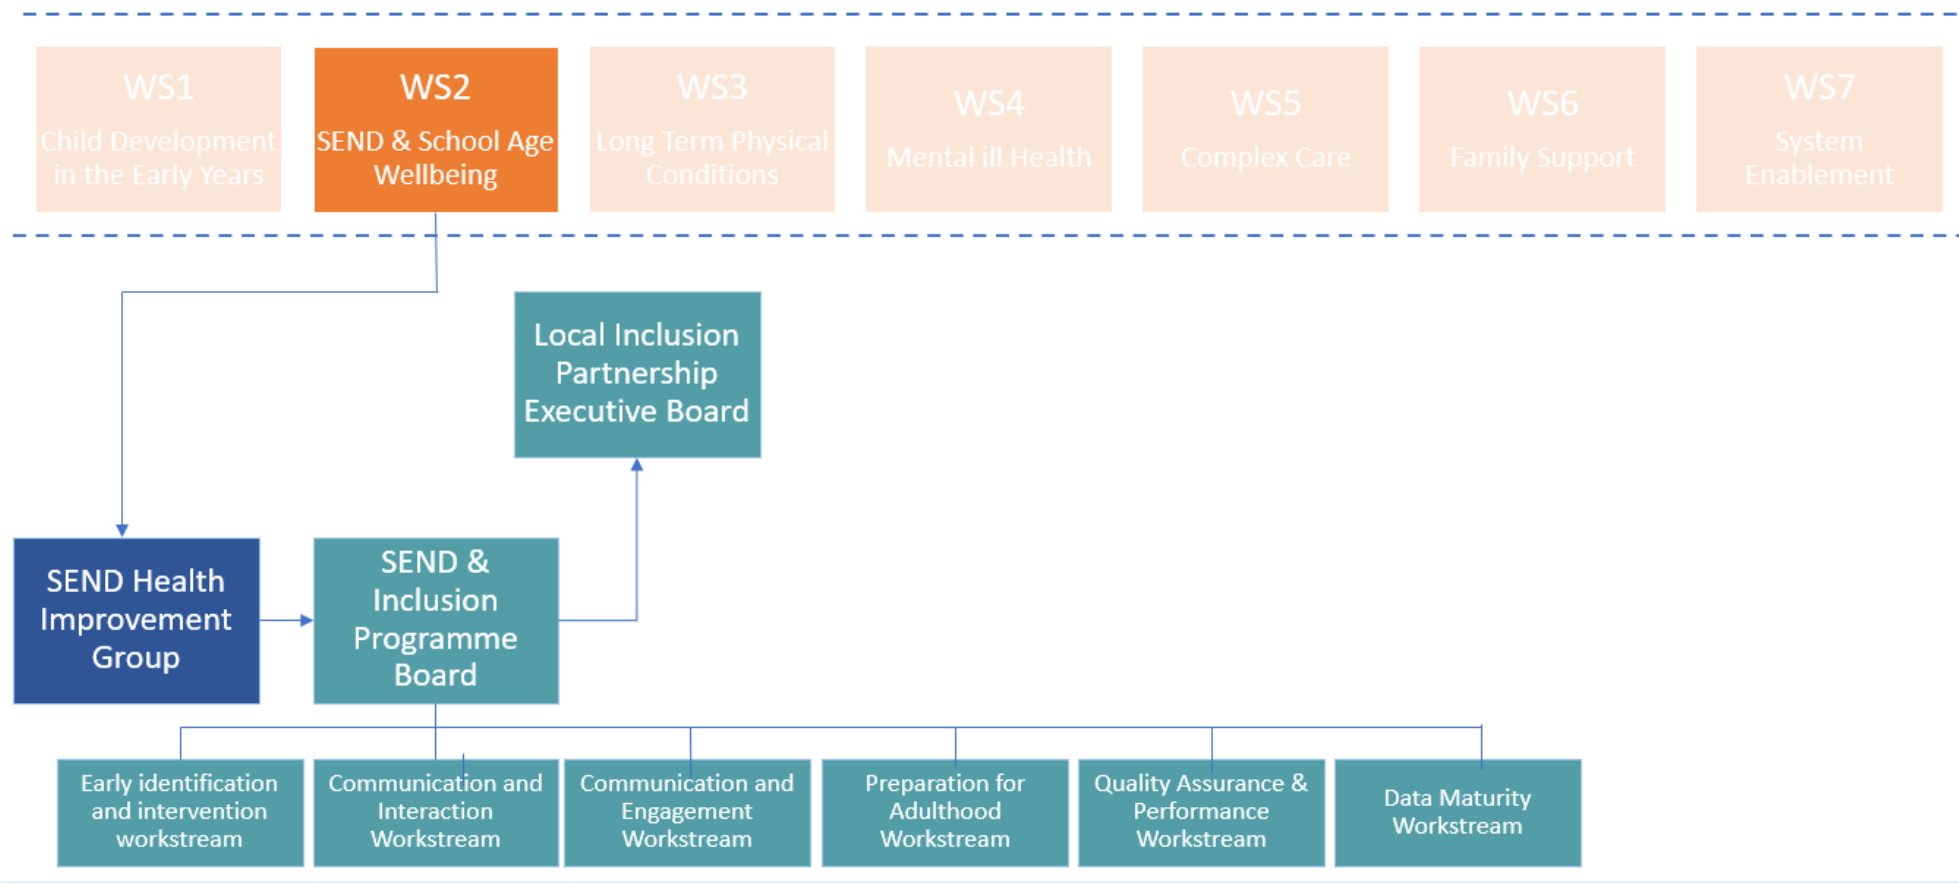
WS1
Child Development in the Early Years

WS2
SEND & School Age Wellbeing

WS3
Long Term Physical Conditions

WS4
Mental ill Health

WS5
Complex Care

WS6
Family Support

WS7
System Enablement

Local Inclusion Partnership Executive Board

SEND Health Improvement Group

SEND & Inclusion Programme Board

Early identification and intervention workstream

Communication and Interaction Workstream

Communication and Engagement Workstream

Preparation for Adulthood Workstream

Quality Assurance & Performance Workstream

Data Maturity Workstream